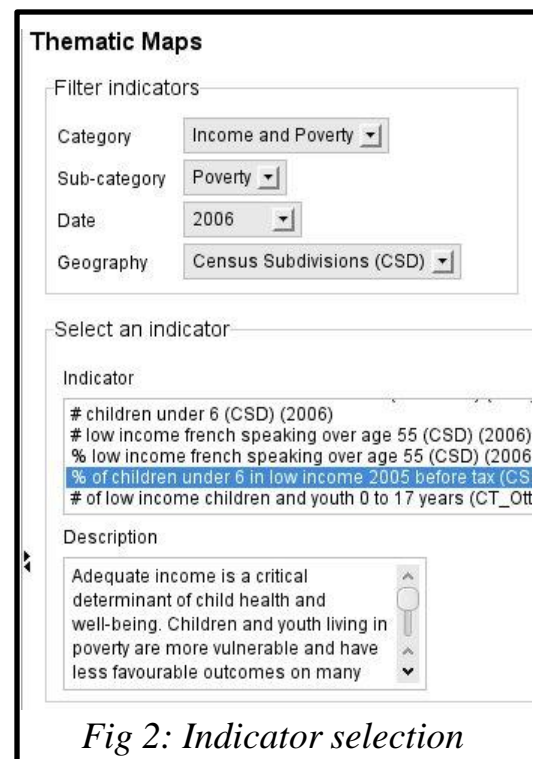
Thematic Maps

Filter indicators

Category Income and Poverty

Sub-category Poverty

Date 2006

Geography Census Subdivisions (CSD)

Select an indicator

Indicator

# children under 6 (CSD) (2006)
# low income french speaking over age 55 (CSD) (2006)
% low income french speaking over age 55 (CSD) (2006
% of children under 6 in low income 2005 before tax (CS
# of low income children and youth 0 to 17 years (CT_Ott

Description

Adequate income is a critical determinant of child health and well-being. Children and youth living in poverty are more vulnerable and have less favourable outcomes on many

Fig 2: Indicator selection